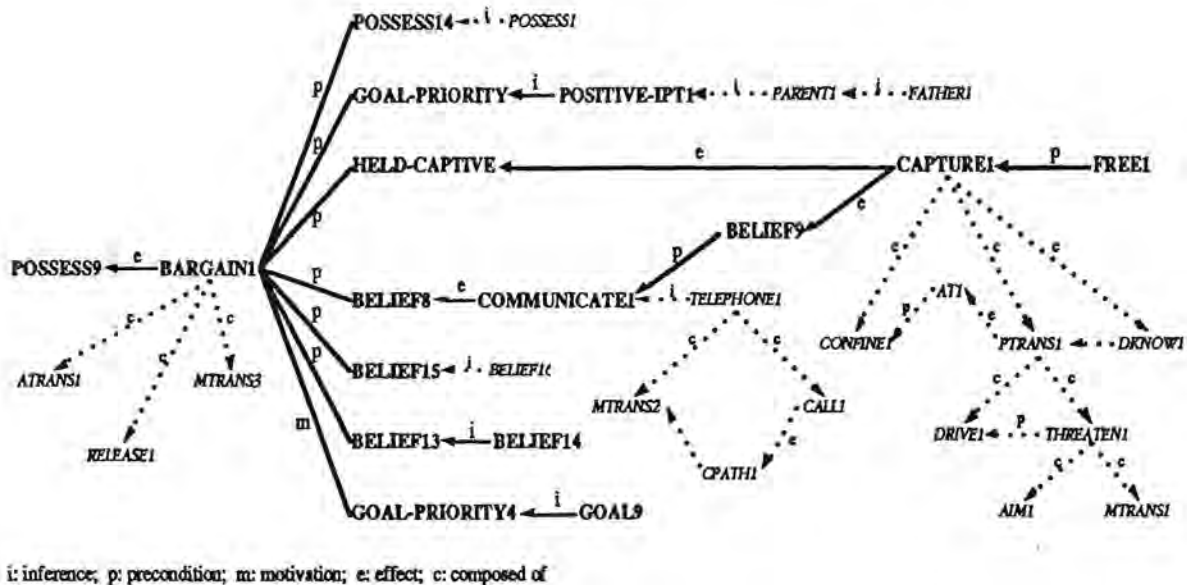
POSSESS14 ← i · POSSESS1

p

GOAL-PRIORITY ← i POSITIVE-IPT1 ← i · PARENT1 ← i · FATHER1

p

HELD-CAPTIVE ← e CAPTURE1 ← p FREE1

p

e

BELIEF9

p

POSSESS9 ← e BARGAIN1

p

BELIEF8 ← e COMMUNICATE1 ← i · TELEPHONE1

c c c c c

ATRANS1 MTRANS3 RELEASE1

p

BELIEF15 ← i · BELIEF16

p

BELIEF13 ← i BELIEF14

m

GOAL-PRIORITY4 ← i GOAL9

c c

MTRANS2 CALL1

e

CPATH1

AT1

p e

CONFINE1 PTRANS1 ← DKNOW1

c c

DRIVE1 ← p THREATEN1

c c

AIM1 MTRANS1

i: inference; p: precondition; m: motivation; e: effect; c: composed of